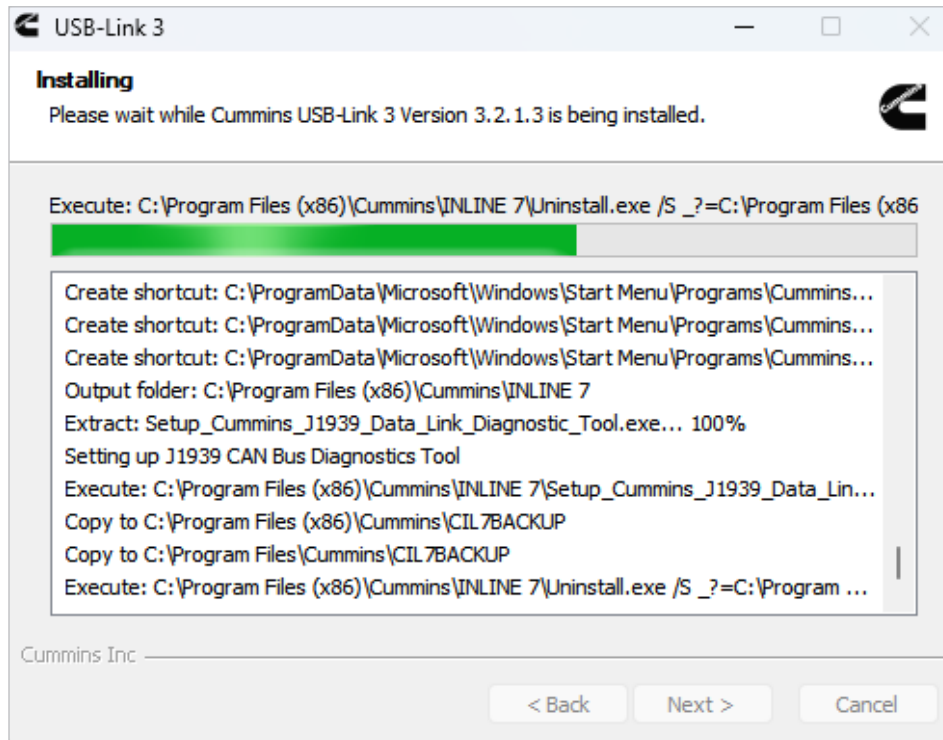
USB-Link 3

Installing
Please wait while Cummins USB-Link 3 Version 3.2.1.3 is being installed.

Cummins

Execute: C:\Program Files (x86)\Cummins\INLINE 7\Uninstall.exe /S _?=C:\Program Files (x86

Create shortcut: C:\ProgramData\Microsoft\Windows\Start Menu\Programs\Cummins...
Create shortcut: C:\ProgramData\Microsoft\Windows\Start Menu\Programs\Cummins...
Create shortcut: C:\ProgramData\Microsoft\Windows\Start Menu\Programs\Cummins...
Output folder: C:\Program Files (x86)\Cummins\INLINE 7
Extract: Setup_Cummins_J1939_Data_Link_Diagnostic_Tool.exe... 100%
Setting up J1939 CAN Bus Diagnostics Tool
Execute: C:\Program Files (x86)\Cummins\INLINE 7\Setup_Cummins_J1939_Data_Lin...
Copy to C:\Program Files (x86)\Cummins\CIL7BACKUP
Copy to C:\Program Files\Cummins\CIL7BACKUP
Execute: C:\Program Files (x86)\Cummins\INLINE 7\Uninstall.exe /S _?=C:\Program ...

Cummins Inc

< Back Next > Cancel